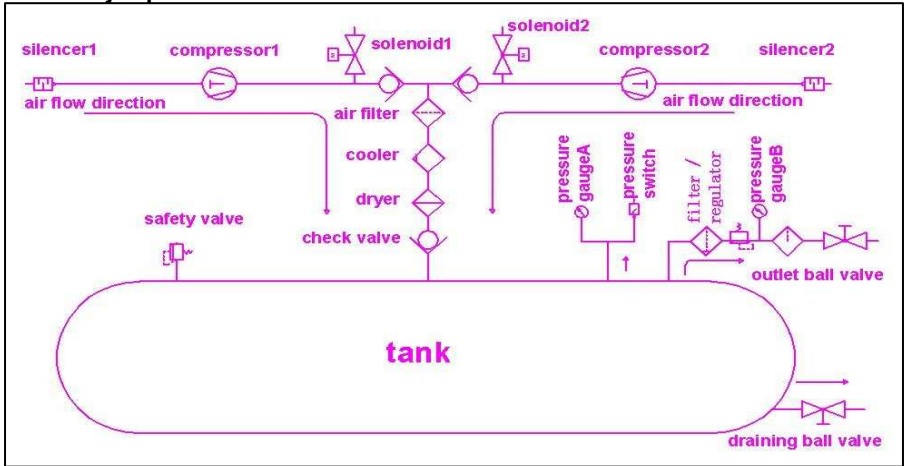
silencer1
compressor1
solenoid1
solenoid2
compressor2
silencer2
air flow direction
air filter
air flow direction
cooler
dryer
safety valve
check valve
pressure gaugeA
pressure switch
filter / regulator
pressure gaugeB
outlet ball valve
tank
draining ball valve